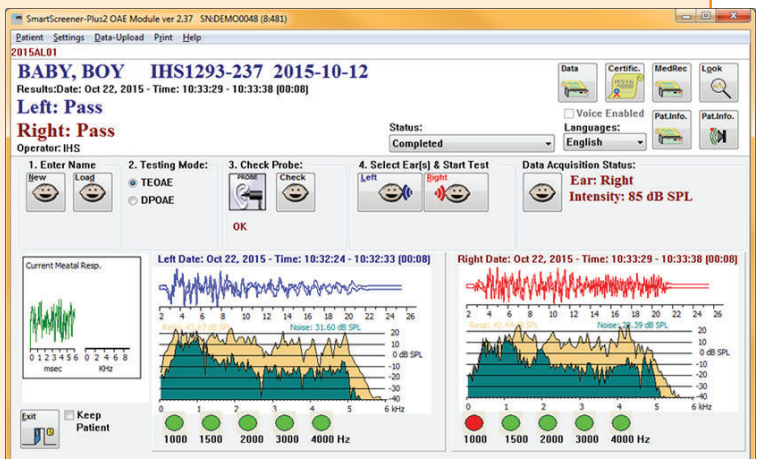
SmartScreener-Plus2 OAE Module ver 2.37 SN:DEMO0048 (8:481)

Patient Settings Data-Upload Print Help

2015AL01

BABY, BOY IHS1293-237 2015-10-12

Results:Date: Oct 22, 2015 - Time: 10:33:29 - 10:33:38 (00:08)

Left: Pass

Right: Pass

Operator: IHS

Data Certific. MedRec Look

Voice Enabled

Languages:

English

Status:

Completed

Pat.Info. Pat.Info.

1. Enter Name

New Load

2. Testing Mode:

TEOAE

DPOAE

3. Check Probe:

PROBE Check

OK

4. Select Ear(s) & Start Test

Left Right

Data Acquisition Status:

Ear: Right

Intensity: 85 dB SPL

Current Meatal Resp.

0 1 2 3 4 5 6 0 2 4 6 8

msec KHz

Left Date: Oct 22, 2015 - Time: 10:32:24 - 10:32:33 (00:08)

2 4 6 8 10 12 14 16 18 20 22 24 26

Resp: 42.63 dB SPL Noise: 31.60 dB SPL

20 10 0 dB SPL -10 -20 -30 -40

0 1 2 3 4 5 6 kHz

1000 1500 2000 3000 4000 Hz

Right Date: Oct 22, 2015 - Time: 10:33:29 - 10:33:38 (00:08)

2 4 6 8 10 12 14 16 18 20 22 24 26

Resp: 42.63 dB SPL Noise: 28.39 dB SPL

20 10 0 dB SPL -10 -20 -30 -40

0 1 2 3 4 5 6 kHz

1000 1500 2000 3000 4000 Hz

Exit

Keep Patient